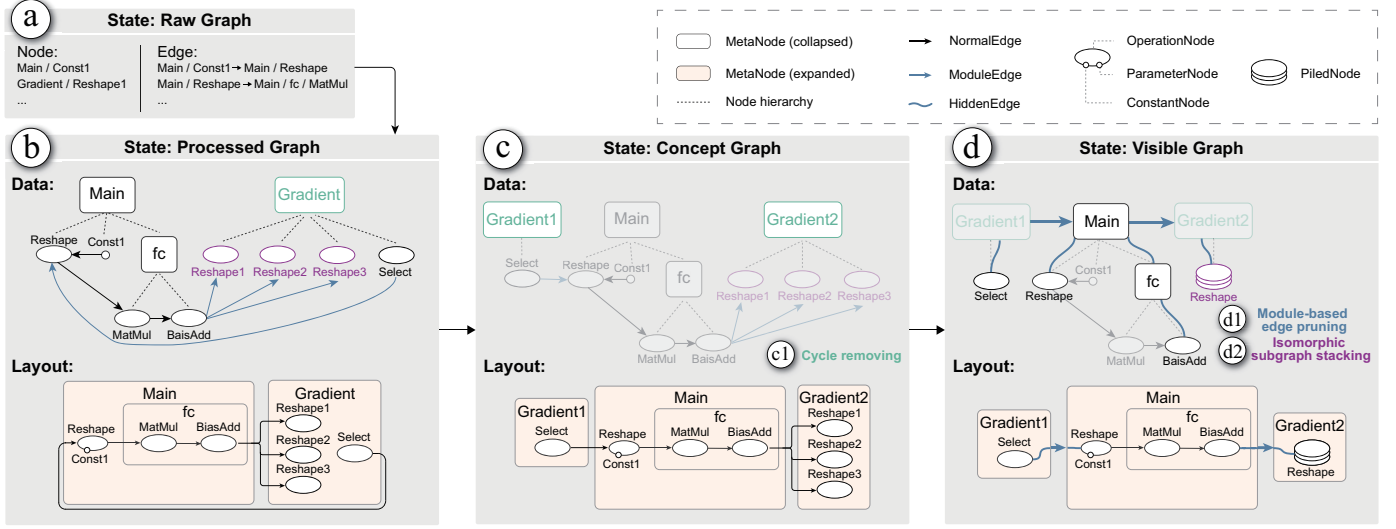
a State: Raw Graph

Node:
Main / Const1
Gradient / Reshape1
...

Edge:
Main / Const1 → Main / Reshape
Main / Reshape → Main / fc / MatMul
...

MetaNode (collapsed)
MetaNode (expanded)
Node hierarchy
NormalEdge
ModuleEdge
HiddenEdge
OperationNode
ParameterNode
ConstantNode
PiledNode

b State: Processed Graph

Data:
Main
Gradient
Reshape
Const1
fc
Reshape1
Reshape2
Reshape3
Select
MatMul
BaisAdd

Layout:
Main
fc
Reshape
MatMul
BiasAdd
Const1
Gradient
Reshape1
Reshape2
Select
Reshape3

c State: Concept Graph

Data:
Gradient1
Main
Gradient2
Select
Reshape
Const1
fc
Reshape1
Reshape2
Reshape3
MatMul
BaisAdd
c1 Cycle removing

Layout:
Gradient1
Select
Main
fc
Reshape
MatMul
BiasAdd
Const1
Gradient2
Reshape1
Reshape2
Reshape3

d State: Visible Graph

Data:
Gradient1
Main
Gradient2
Const1
fc
Select
Reshape
Reshape
MatMul
BaisAdd
d1 Module-based edge pruning
d2 Isomorphic subgraph stacking

Layout:
Gradient1
Select
Main
fc
Reshape
MatMul
BiasAdd
Const1
Gradient2
Reshape